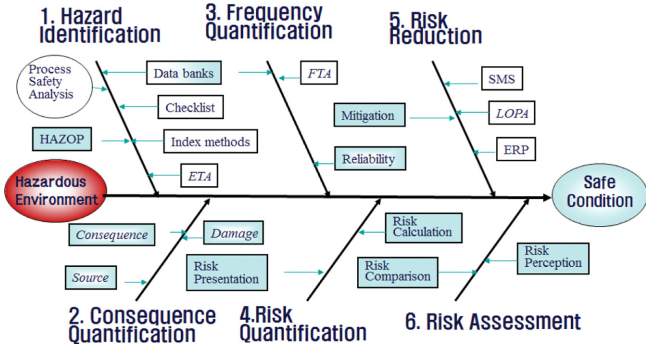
1. Hazard Identification

3. Frequency Quantification

5. Risk Reduction

Process Safety Analysis

Data banks

Checklist

HAZOP

Index methods

ETA

FTA

Mitigation

Reliability

SMS

LOPA

ERP

Hazardous Environment

Safe Condition

Consequence

Damage

Source

Risk Presentation

Risk Calculation

Risk Comparison

Risk Perception

2. Consequence Quantification

4.Risk Quantification

6. Risk Assessment